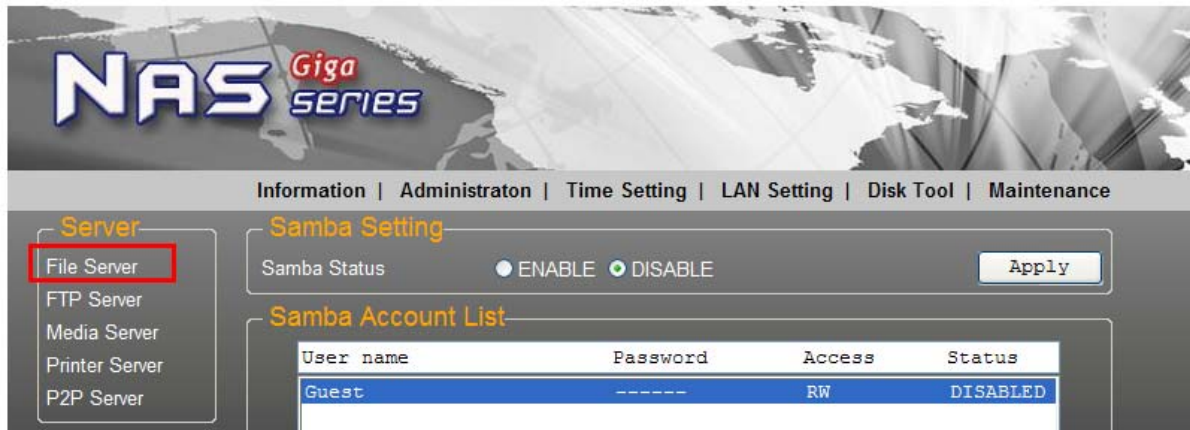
NAS Giga series

Information | Administraton | Time Setting | LAN Setting | Disk Tool | Maintenance

Server
File Server
FTP Server
Media Server
Printer Server
P2P Server

Samba Setting
Samba Status ENABLE DISABLE Apply

Samba Account List

| User name | Password | Access | Status |
|---|---|---|---|
| Guest | ------ | RW | DISABLED |